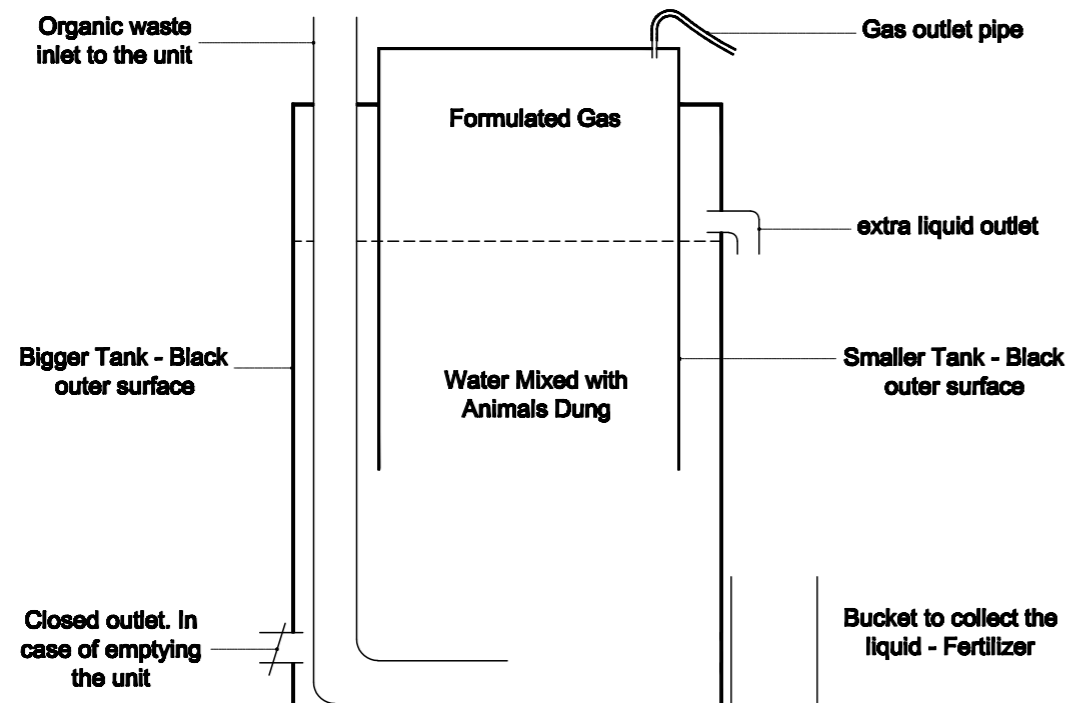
Organic waste inlet to the unit

Gas outlet pipe

Formulated Gas

extra liquid outlet

Bigger Tank - Black outer surface

Water Mixed with Animals Dung

Smaller Tank - Black outer surface

Closed outlet. In case of emptying the unit

Bucket to collect the liquid - Fertilizer